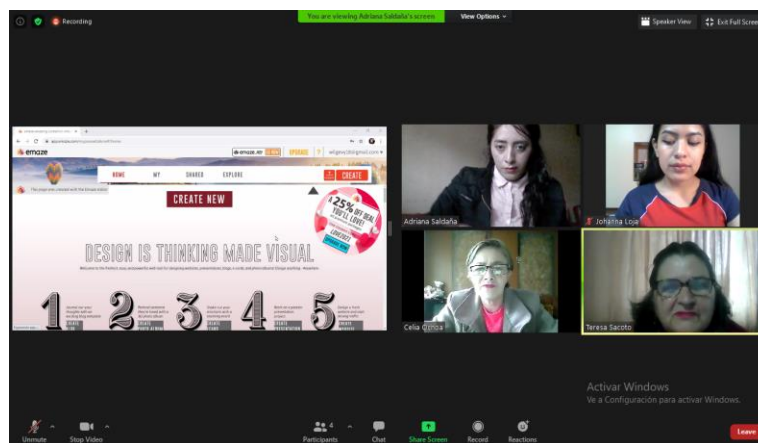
Recording

You are viewing Adriana Saldaña's screen

View Options

Speaker View

Exit Full Scree

emaze

HOME

MY

SHARED

EXPLORE

CREATE

CREATE NEW

A 25% OFF DEAL YOU'LL LOVE!

DESIGN IS THINKING MADE VISUAL

1

2

3

4

5

Adriana Saldaña

Johanna Loja

Celia Ojeda

Teresa Sacoto

Activar Windows

Ve a Configuración para activar Windows.

Unmute

Stop Video

Participants

4

Chat

Share Screen

Record

Reactions

Leave